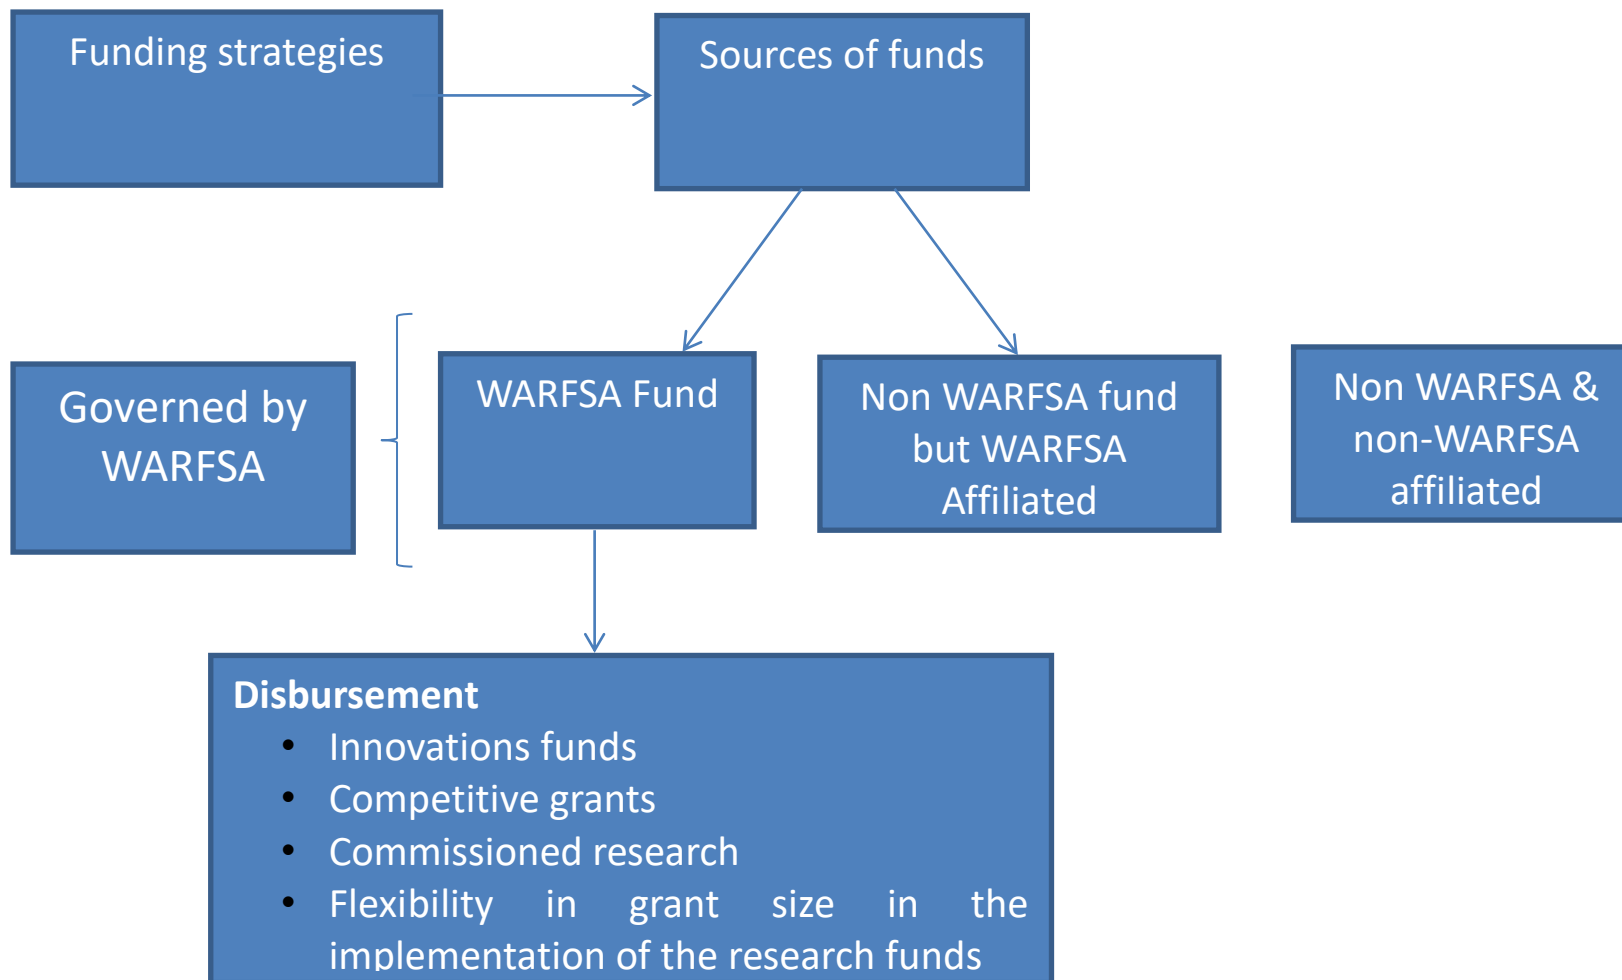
Funding strategies

Sources of funds

Governed by WARFSA

WARFSA Fund

Non WARFSA fund but WARFSA Affiliated

Non WARFSA & non-WARFSA affiliated

**Disbursement**
- Innovations funds
- Competitive grants
- Commissioned research
- Flexibility in grant size in the implementation of the research funds